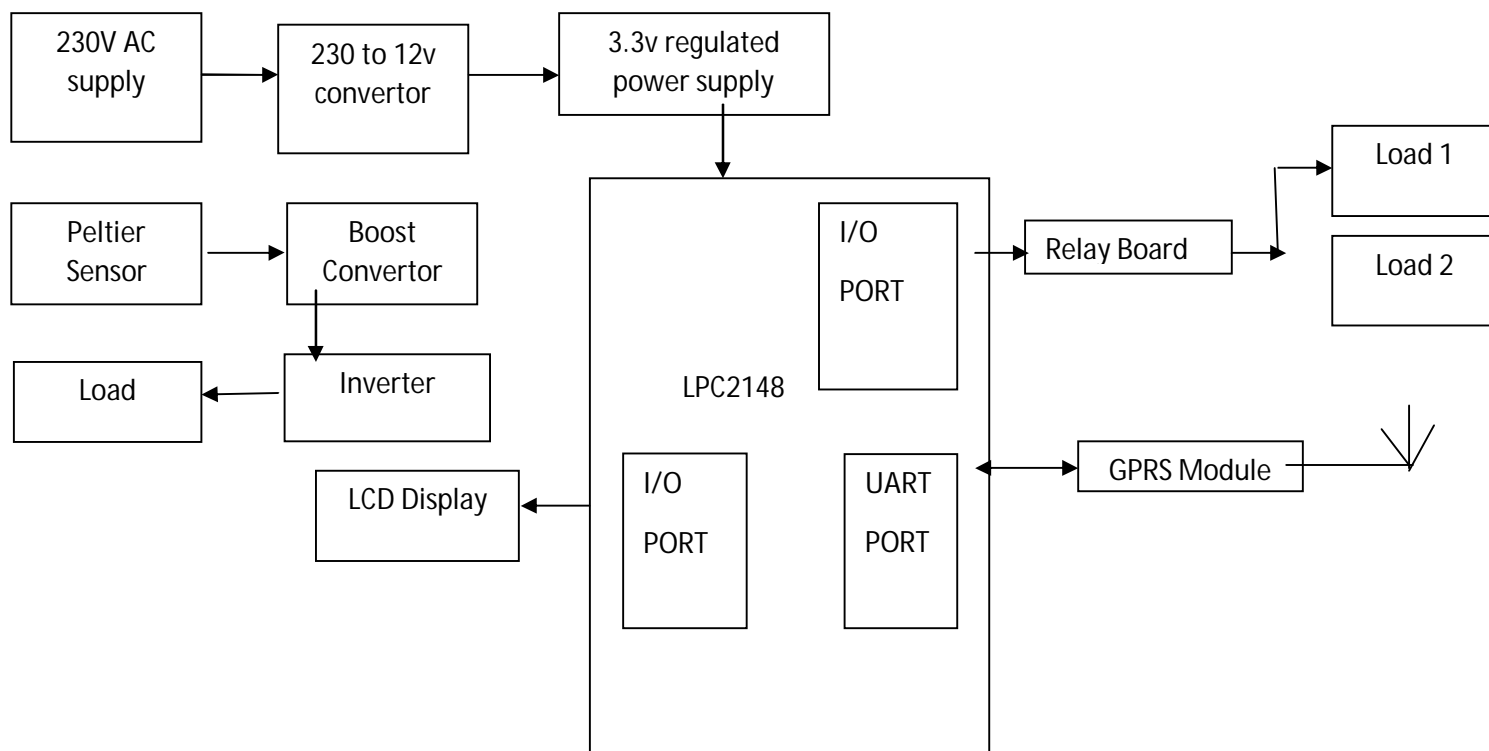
230V AC supply

230 to 12v convertor

3.3v regulated power supply

Load 1

Peltier Sensor

Boost Convertor

I/O PORT

Relay Board

Load 2

Load

Inverter

LPC2148

I/O PORT

UART PORT

GPRS Module

LCD Display